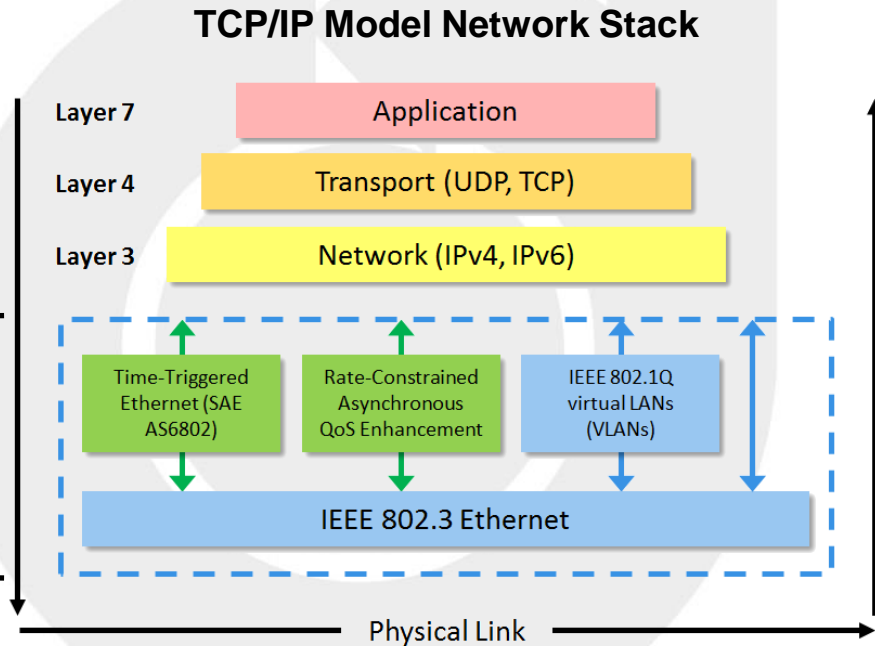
TCP/IP Model Network Stack

Layer 7
Application

Layer 4
Transport (UDP, TCP)

Layer 3
Network (IPv4, IPv6)

Time-Triggered Ethernet (SAE AS6802)

Rate-Constrained Asynchronous QoS Enhancement

IEEE 802.1Q virtual LANs (VLANs)

IEEE 802.3 Ethernet

Physical Link